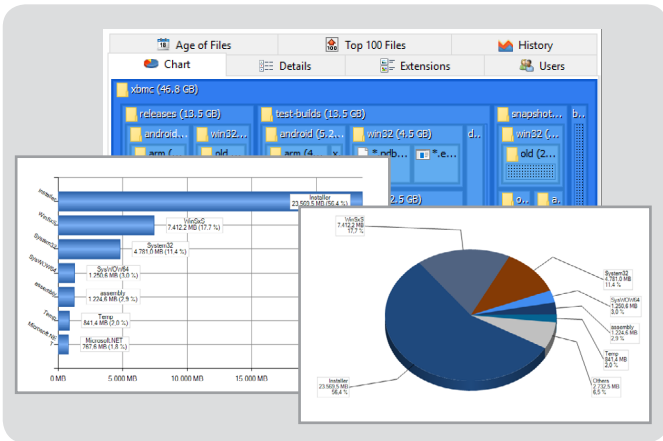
Age of Files

Top 100 Files

History

Chart

Details

Extensions

Users

xbmc (46.8 GB)

releases (13.5 GB)

test-builds (13.5 GB)

snapshot...

b...

android...

win32...

android (5.2...

win32 (4.5 GB)

d...

win32 (2...

arm (...

old...

arm (4...

x...

*.pdb...

*.e...

old (2...

2.5 GB)

o...

a...

Installer

WinSxS

System32

SysWOW64

assembly

Temp

Microsoft.NET

Installer
23,503.5 MB (56.4 %)

WinSxS
7,412.2 MB (17.7 %)

System32
4,781.0 MB (11.4 %)

SysWOW64
1,250.6 MB (3.0 %)

assembly
1,224.6 MB (2.9 %)

Temp
841.4 MB (2.0 %)

Microsoft.NET
767.6 MB (1.8 %)

0 MB

5 000 MB

10 000 MB

15 000 MB

WinSxS
7,412.2 MB
17.7 %

System32
4,781.0 MB
11.4 %

SysWOW64
1,250.6 MB
3.0 %

assembly
1,224.6 MB
2.9 %

Temp
841.4 MB
2.0 %

Others
2,732.5 MB
6.5 %

Installer
23,503.5 MB
56.4 %